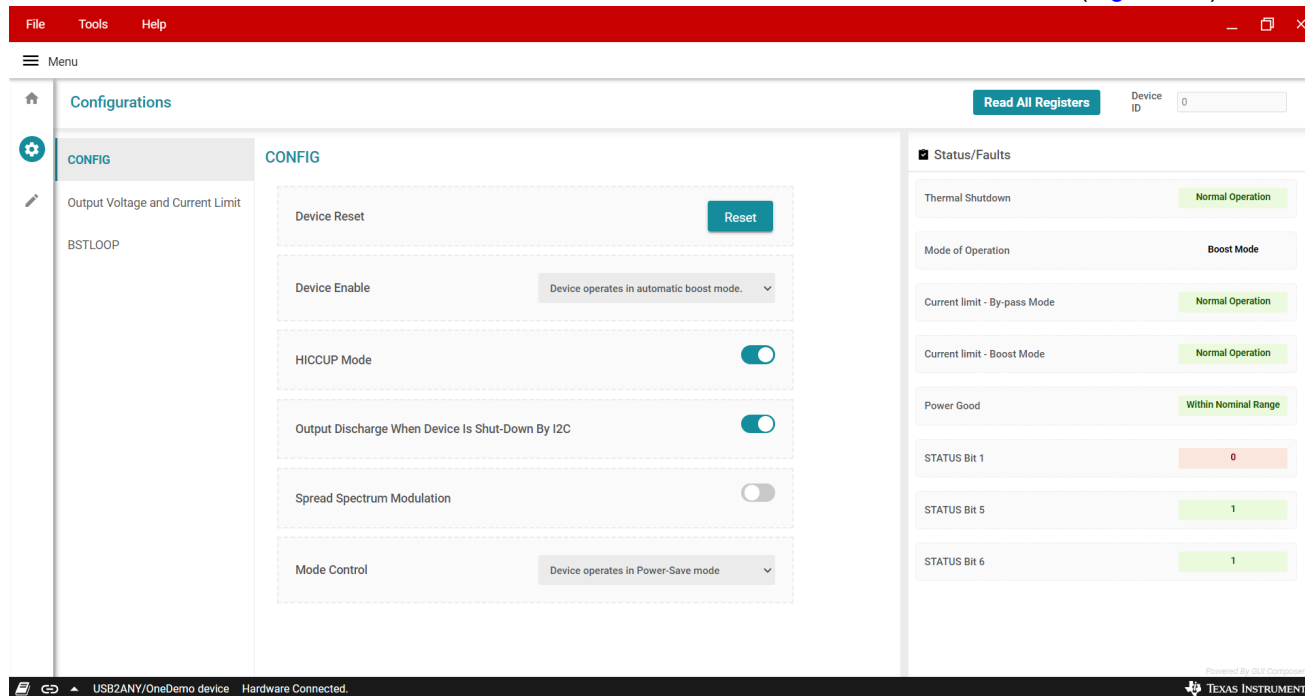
File Tools Help

Menu

Configurations

Read All Registers

Device ID 0

CONFIG

Output Voltage and Current Limit

BSTLOOP

CONFIG

Device Reset

Reset

Device Enable

Device operates in automatic boost mode.

HICCUP Mode

Output Discharge When Device Is Shut-Down By I2C

Spread Spectrum Modulation

Mode Control

Device operates in Power-Save mode

Status/Faults

| | |
|---|---|
| Thermal Shutdown | Normal Operation |
| Mode of Operation | Boost Mode |
| Current limit - By-pass Mode | Normal Operation |
| Current limit - Boost Mode | Normal Operation |
| Power Good | Within Nominal Range |
| STATUS Bit 1 | 0 |
| STATUS Bit 5 | 1 |
| STATUS Bit 6 | 1 |

Powered By GUI Composer

USB2ANY/OneDemo device Hardware Connected.

TEXAS INSTRUMENT